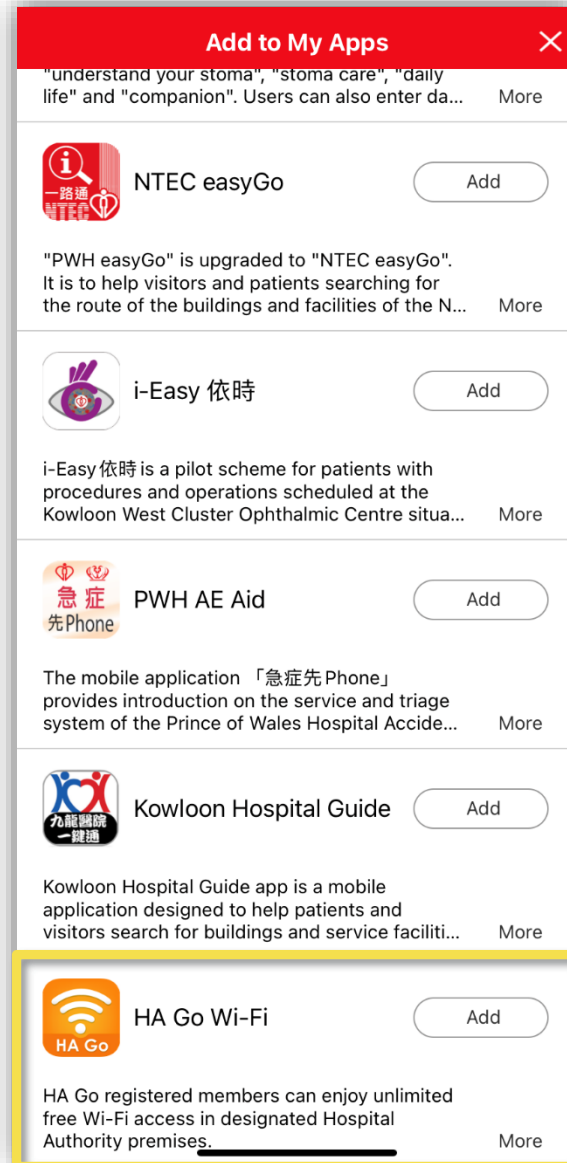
Add to My Apps

"understand your stoma", "stoma care", "daily life" and "companion". Users can also enter da... More

一路通 NTEC

NTEC easyGo

Add

"PWH easyGo" is upgraded to "NTEC easyGo". It is to help visitors and patients searching for the route of the buildings and facilities of the N... More

i-Easy 依時

Add

i-Easy依時 is a pilot scheme for patients with procedures and operations scheduled at the Kowloon West Cluster Ophthalmic Centre situa... More

急症 先Phone

PWH AE Aid

Add

The mobile application 「急症先Phone」 provides introduction on the service and triage system of the Prince of Wales Hospital Accide... More

九龍醫院 一鍵通

Kowloon Hospital Guide

Add

Kowloon Hospital Guide app is a mobile application designed to help patients and visitors search for buildings and service faciliti... More

HA Go

HA Go Wi-Fi

Add

HA Go registered members can enjoy unlimited free Wi-Fi access in designated Hospital Authority premises. More